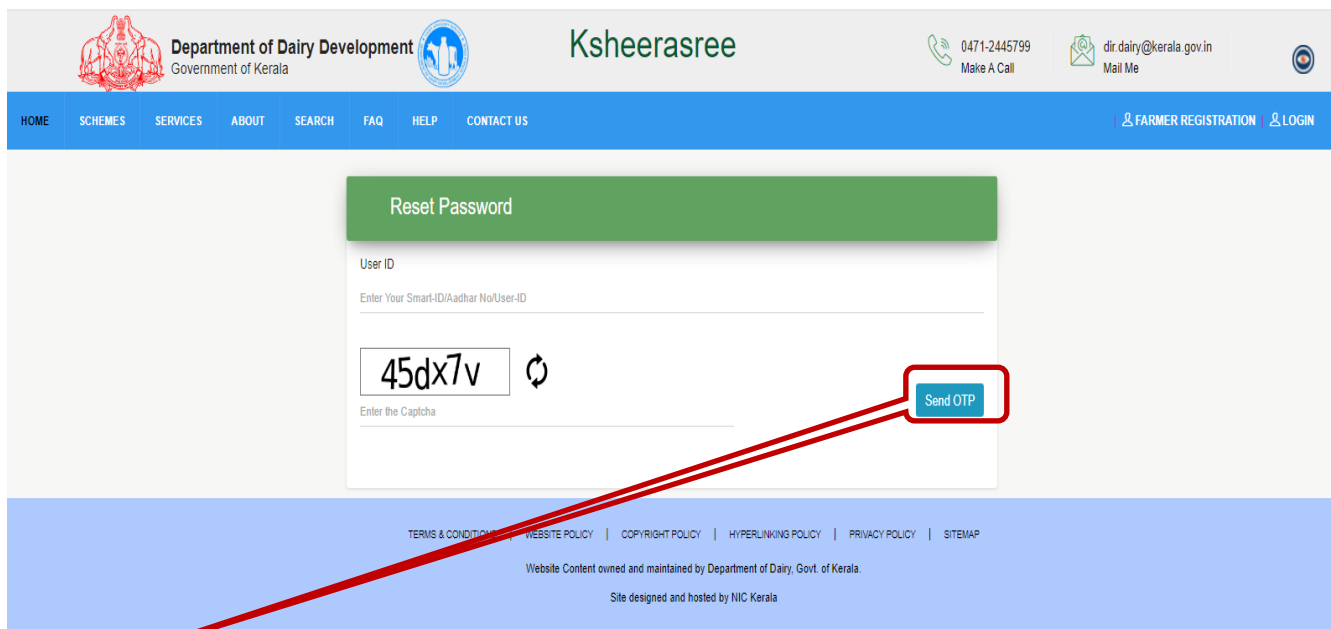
Department of Dairy Development
Government of Kerala

Ksheerasree

0471-2445799
Make A Call

dir.dairy@kerala.gov.in
Mail Me

HOME SCHEMES SERVICES ABOUT SEARCH FAQ HELP CONTACT US

FARMER REGISTRATION | LOGIN

Reset Password

User ID

Enter Your Smart-ID/Aadhar No/User-ID

45dx7v

Enter the Captcha

Send OTP

TERMS & CONDITIONS | WEBSITE POLICY | COPYRIGHT POLICY | HYPERLINKING POLICY | PRIVACY POLICY | SITEMAP

Website Content owned and maintained by Department of Dairy, Govt. of Kerala.

Site designed and hosted by NIC Kerala